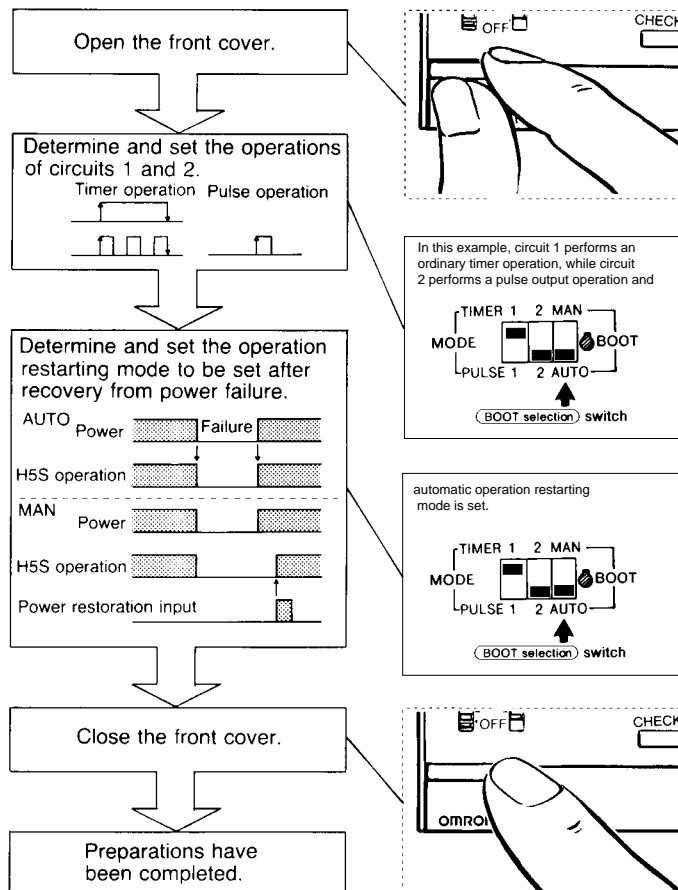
Open the front cover.

OFF

CHECK

Determine and set the operations of circuits 1 and 2.

Timer operation Pulse operation

In this example, circuit 1 performs an ordinary timer operation, while circuit 2 performs a pulse output operation and

MODE TIMER 1 2 MAN PULSE 1 2 AUTO BOOT

BOOT selection switch

Determine and set the operation restarting mode to be set after recovery from power failure.

AUTO Power Failure

H5S operation

MAN Power

H5S operation

Power restoration input

automatic operation restarting mode is set.

MODE TIMER 1 2 MAN PULSE 1 2 AUTO BOOT

BOOT selection switch

Close the front cover.

OFF

CHECK

OMRO

Preparations have been completed.